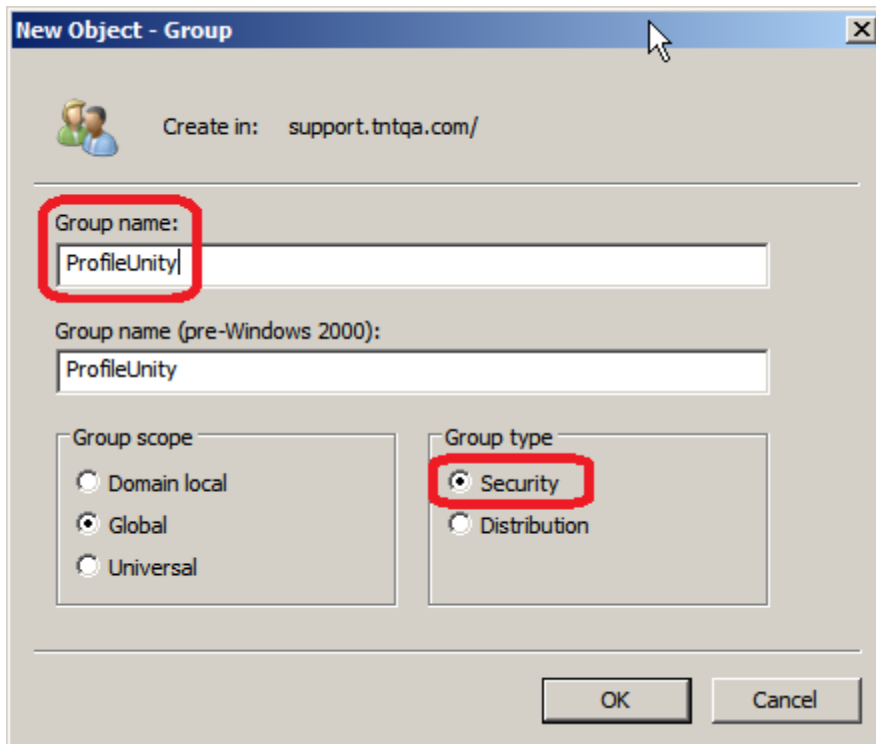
New Object - Group

X

Create in: support.tntqa.com/

Group name:

ProfileUnity

Group name (pre-Windows 2000):

ProfileUnity

Group scope

Domain local

Global

Universal

Group type

Security

Distribution

OK

Cancel